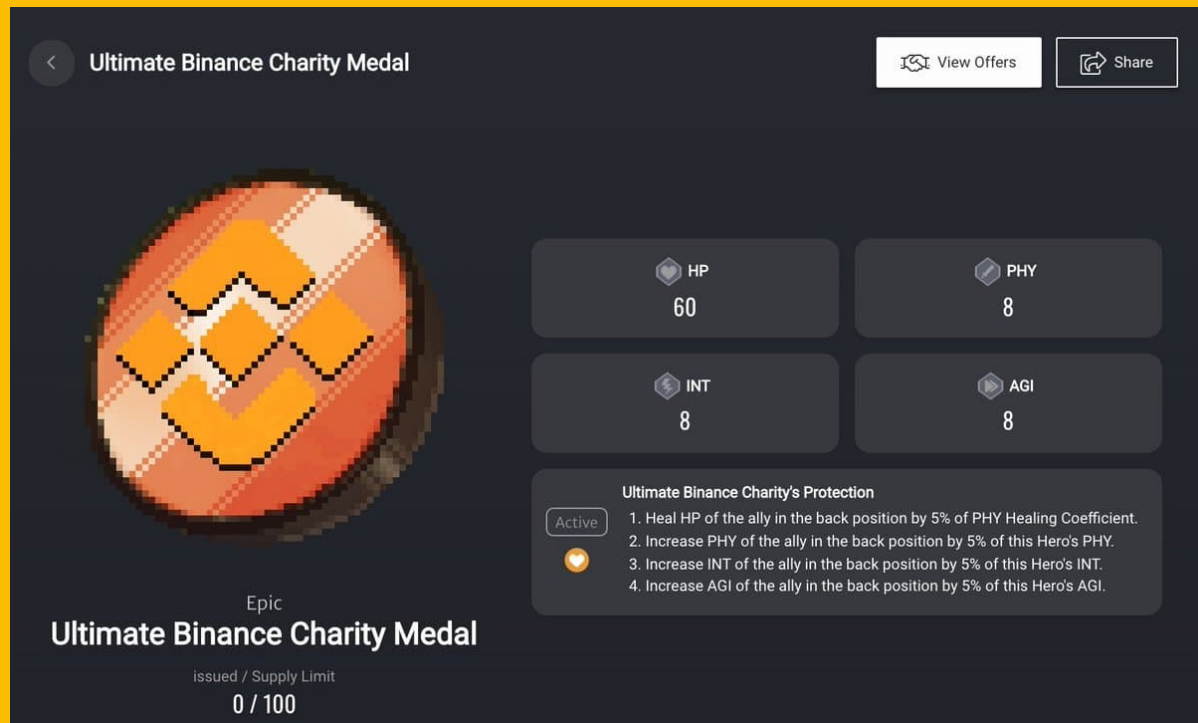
Ultimate Binance Charity Medal

View Offers

Share

HP
60

PHY
8

INT
8

AGI
8

Active

Ultimate Binance Charity's Protection
1. Heal HP of the ally in the back position by 5% of PHY Healing Coefficient.
2. Increase PHY of the ally in the back position by 5% of this Hero's PHY.
3. Increase INT of the ally in the back position by 5% of this Hero's INT.
4. Increase AGI of the ally in the back position by 5% of this Hero's AGI.

Epic
Ultimate Binance Charity Medal

issued / Supply Limit
0 / 100